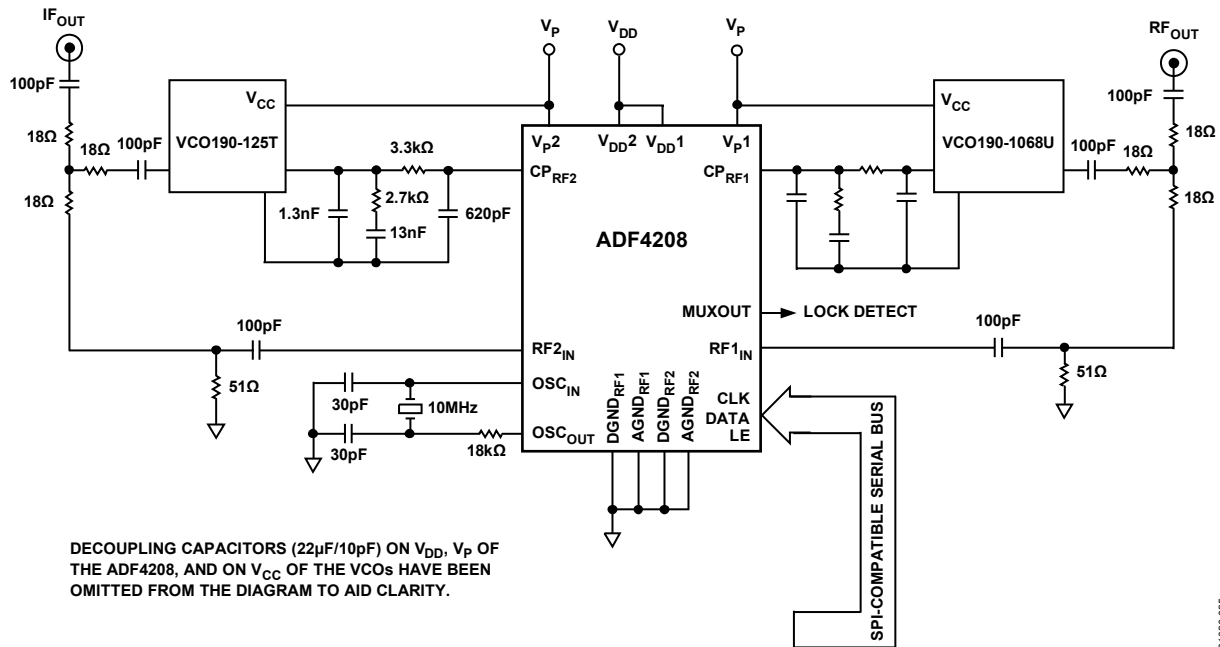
$IF_{OUT}$

100pF

18Ω

18Ω

100pF

18Ω

VCO190-125T

$V_{CC}$

$V_P$

$V_{DD}$

$V_P$

3.3kΩ

2.7kΩ

1.3nF

13nF

620pF

$V_P2$

$V_{DD}2$

$V_{DD}1$

$V_P1$

$CP_{RF2}$

$CP_{RF1}$

ADF4208

$V_{CC}$

VCO190-1068U

$RF_{OUT}$

100pF

18Ω

100pF

18Ω

18Ω

MUXOUT

LOCK DETECT

100pF

$RF2_{IN}$

51Ω

100pF

$RF1_{IN}$

51Ω

$OSC_{IN}$

30pF

10MHz

30pF

18kΩ

$OSC_{OUT}$

$DGND_{RF1}$

$AGND_{RF1}$

$DGND_{RF2}$

$AGND_{RF2}$

CLK

DATA

LE

SPI-COMPATIBLE SERIAL BUS

DECOUPLING CAPACITORS (22µF/10pF) ON $V_{DD}$, $V_P$ OF THE ADF4208, AND ON $V_{CC}$ OF THE VCOs HAVE BEEN OMITTED FROM THE DIAGRAM TO AID CLARITY.